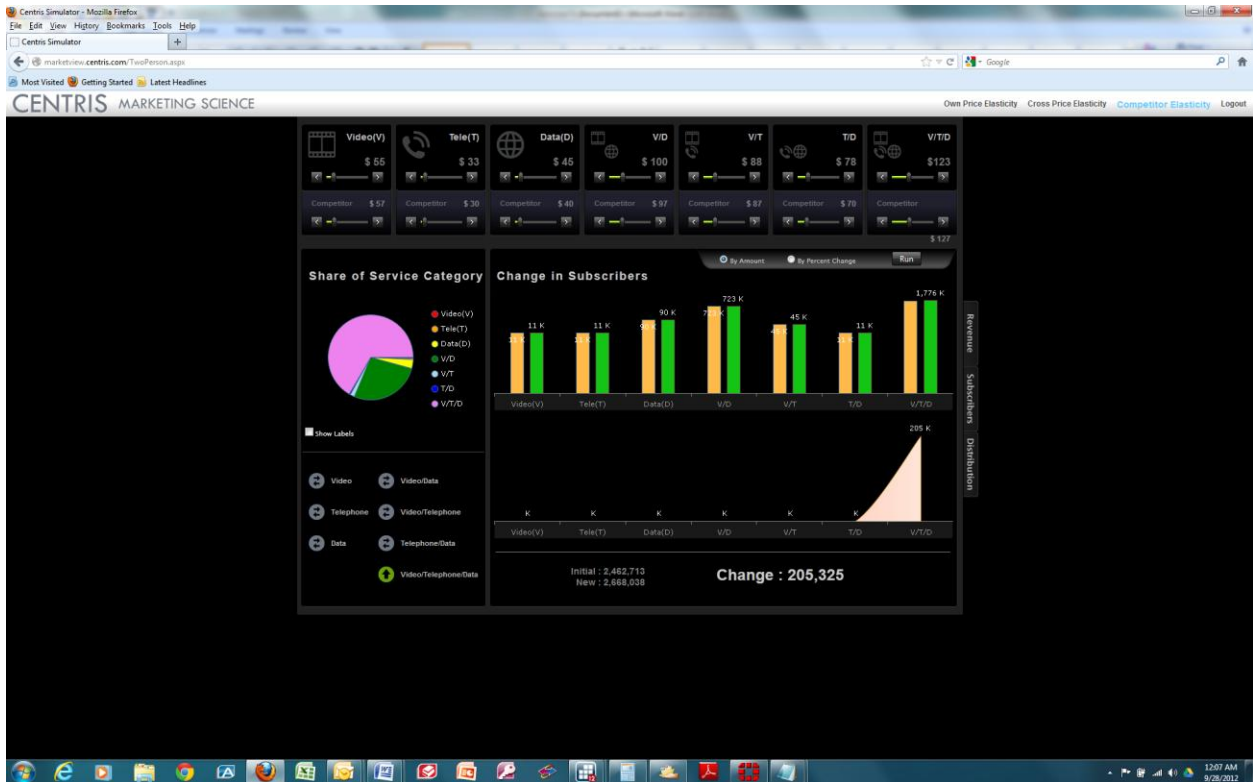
Centris Simulator - Mozilla Firefox
File Edit View History Bookmarks Tools Help
Centris Simulator
marketview.centris.com/TwoPerson.aspx
Google
Most Visited Getting Started Latest Headlines
CENTRIS MARKETING SCIENCE
Own Price Elasticity Cross Price Elasticity Competitor Elasticity Logout

| Video(V) | Tele(T) | Data(D) | V/D | V/T | T/D | V/T/D |
|---|---|---|---|---|---|---|
| $ 55 | $ 33 | $ 45 | $ 100 | $ 88 | $ 78 | $123 |
| Competitor $ 57 | Competitor $ 30 | Competitor $ 40 | Competitor $ 97 | Competitor $ 87 | Competitor $ 70 | Competitor |

$ 127

Share of Service Category
Video(V)
Tele(T)
Data(D)
V/D
V/T
T/D
V/T/D
Show Labels

Change in Subscribers
By Amount By Percent Change Run

11 K 11 K 11 K 11 K 90 K 90 K 723 K 723 K 45 K 45 K 11 K 11 K 1,776 K
Video(V) Tele(T) Data(D) V/D V/T T/D V/T/D

205 K
K K K K K K
Video(V) Tele(T) Data(D) V/D V/T T/D V/T/D

Revenue
Subscribers
Distribution

Video Video/Data
Telephone Video/Telephone
Data Telephone/Data
Video/Telephone/Data

Initial : 2,462,713
New : 2,668,038
Change : 205,325

12:07 AM
9/28/2012